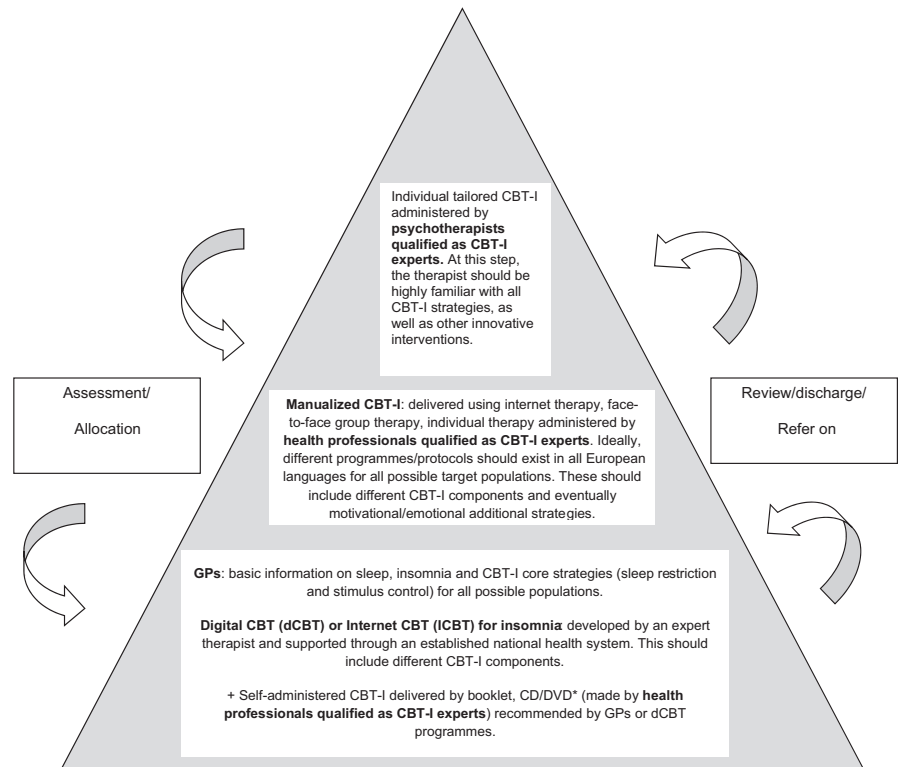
Individual tailored CBT-I administered by **psychotherapists qualified as CBT-I experts.** At this step, the therapist should be highly familiar with all CBT-I strategies, as well as other innovative interventions.

Assessment/

Allocation

**Manualized CBT-I**: delivered using internet therapy, face-to-face group therapy, individual therapy administered by **health professionals qualified as CBT-I experts**. Ideally, different programmes/protocols should exist in all European languages for all possible target populations. These should include different CBT-I components and eventually motivational/emotional additional strategies.

Review/discharge/

Refer on

**GPs**: basic information on sleep, insomnia and CBT-I core strategies (sleep restriction and stimulus control) for all possible populations.

**Digital CBT (dCBT) or Internet CBT (ICBT) for insomnia**: developed by an expert therapist and supported through an established national health system. This should include different CBT-I components.

+ Self-administered CBT-I delivered by booklet, CD/DVD* (made by **health professionals qualified as CBT-I experts**) recommended by GPs or dCBT programmes.